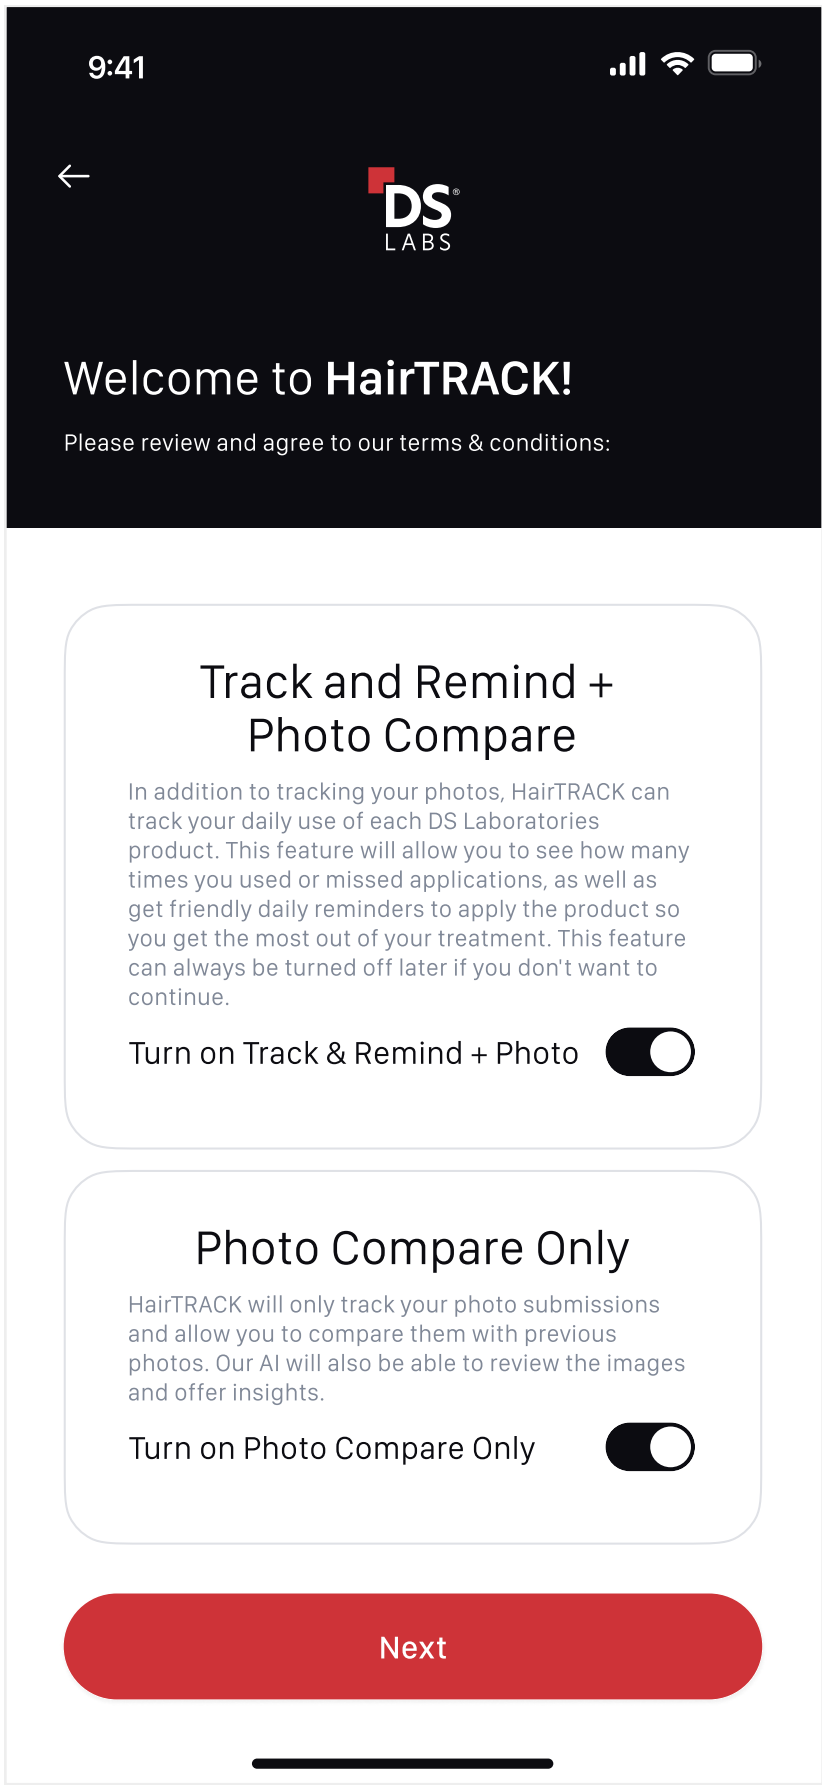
9:41

DS® LABS

Welcome to HairTRACK!

Please review and agree to our terms & conditions:

Track and Remind + Photo Compare

In addition to tracking your photos, HairTRACK can track your daily use of each DS Laboratories product. This feature will allow you to see how many times you used or missed applications, as well as get friendly daily reminders to apply the product so you get the most out of your treatment. This feature can always be turned off later if you don't want to continue.

Turn on Track & Remind + Photo

Photo Compare Only

HairTRACK will only track your photo submissions and allow you to compare them with previous photos. Our AI will also be able to review the images and offer insights.

Turn on Photo Compare Only

Next